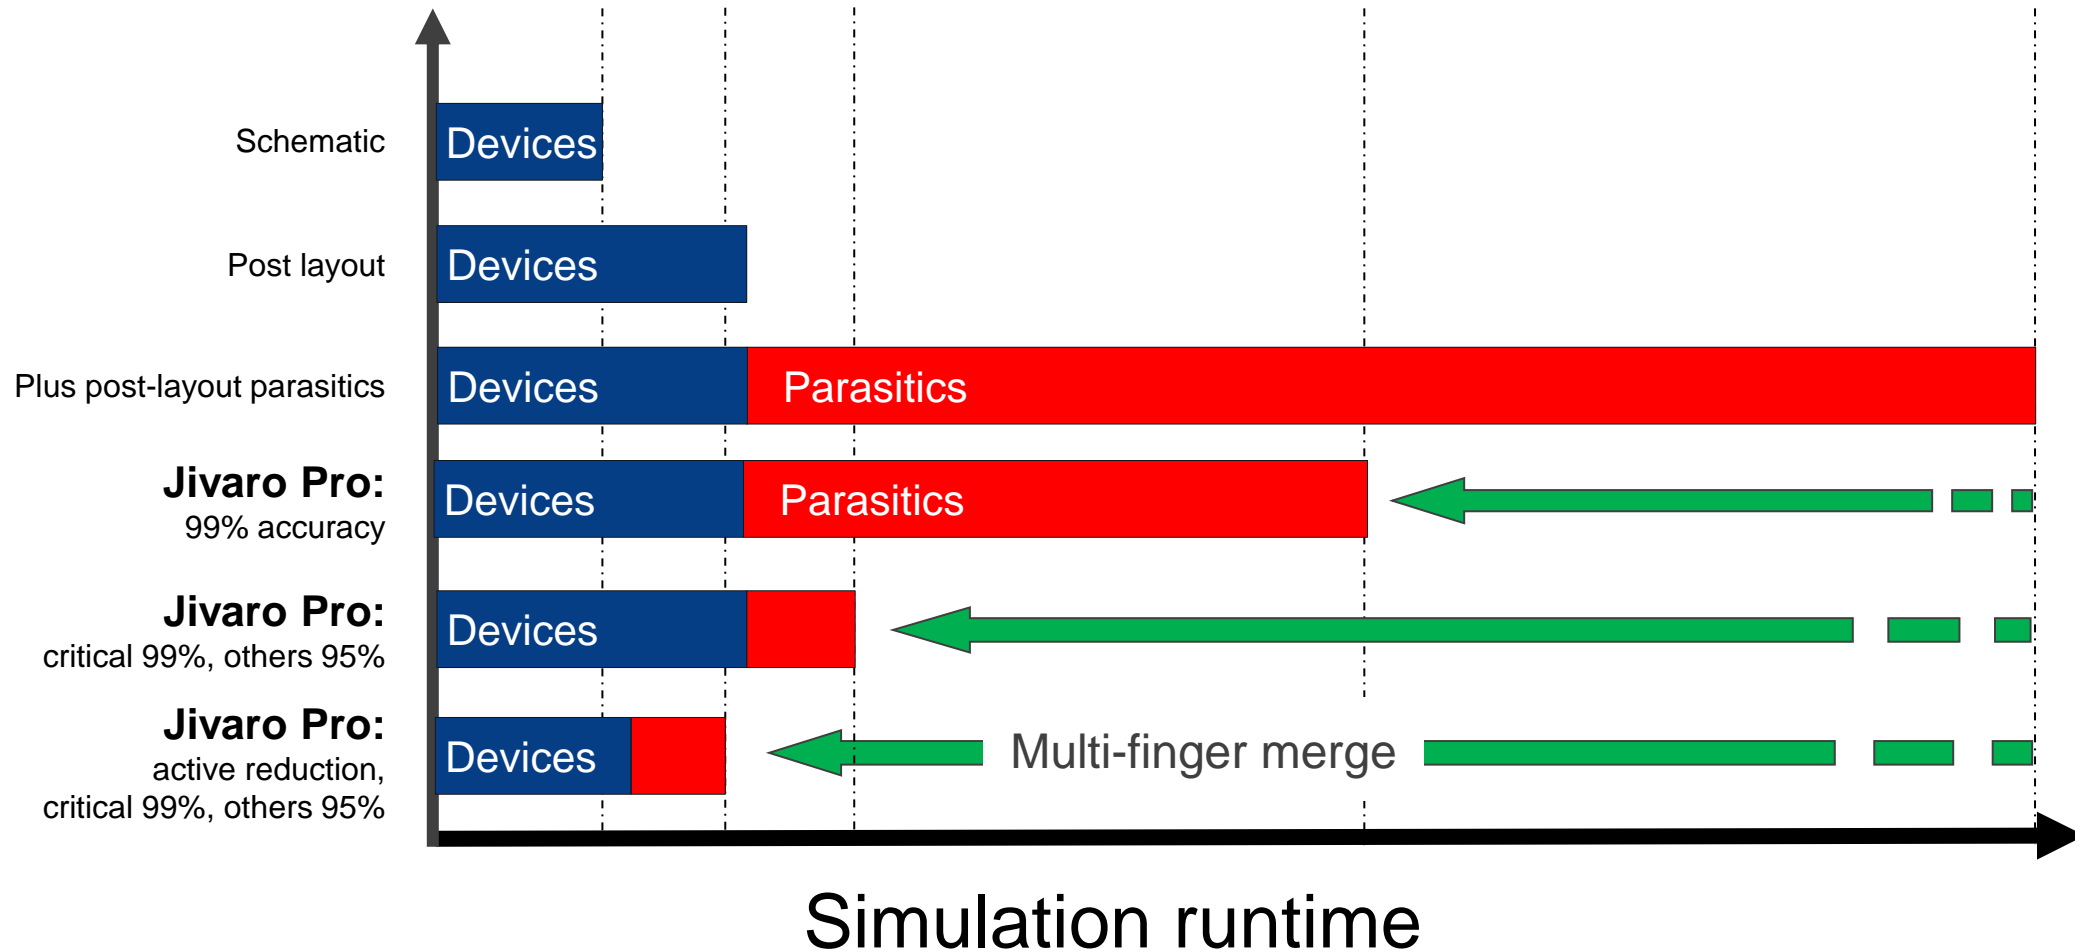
Schematic
Devices

Post layout
Devices

Plus post-layout parasitics
Devices
Parasitics

Jivaro Pro:
99% accuracy
Devices
Parasitics

Jivaro Pro:
critical 99%, others 95%
Devices

Jivaro Pro:
active reduction, critical 99%, others 95%
Devices
Multi-finger merge

Simulation runtime